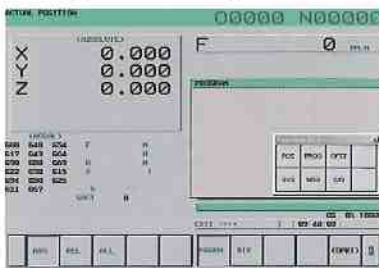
ACTUAL POSITION
O0000 N00000
(ABSOLUTE)
X 0.000
Y 0.000
Z 0.000
F 0 MM/M
PROGRAM
G00 G49 G56 T H
G17 G49 G64 M
G90 G80 G69 D
G22 G98 G15 S
G94 G50 G25
G21 G67
SACT 0
POS PROG OFST
SYS MSG GRP
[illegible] 05 05 1000
EDIT **** | 09 48 03
ABS REL ALL PRGRM NEXT (OPRT)